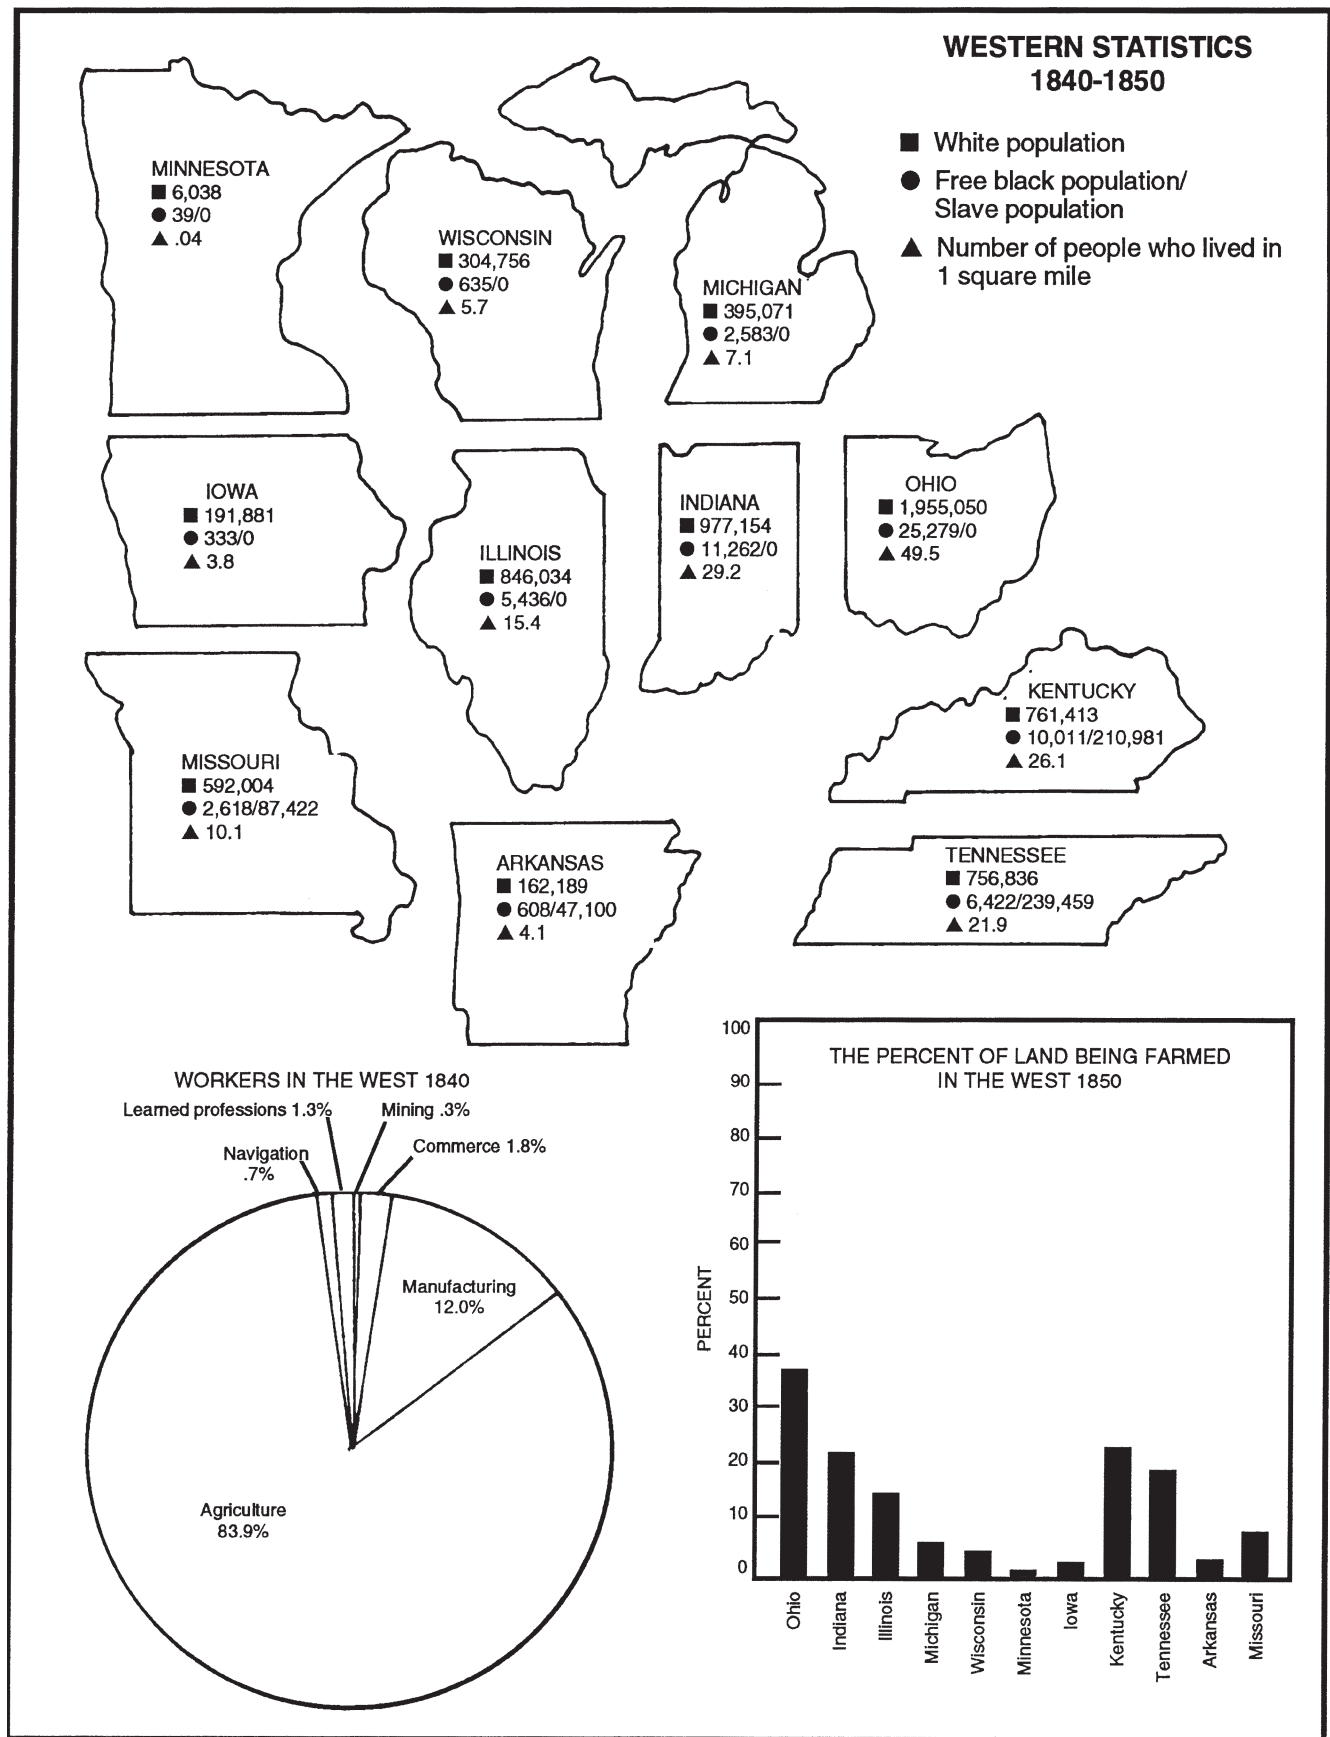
WESTERN STATISTICS
1840-1850

■ White population
● Free black population/ Slave population
▲ Number of people who lived in 1 square mile

MINNESOTA
■ 6,038
● 39/0
▲ .04

WISCONSIN
■ 304,756
● 635/0
▲ 5.7

MICHIGAN
■ 395,071
● 2,583/0
▲ 7.1

IOWA
■ 191,881
● 333/0
▲ 3.8

ILLINOIS
■ 846,034
● 5,436/0
▲ 15.4

INDIANA
■ 977,154
● 11,262/0
▲ 29.2

OHIO
■ 1,955,050
● 25,279/0
▲ 49.5

KENTUCKY
■ 761,413
● 10,011/210,981
▲ 26.1

MISSOURI
■ 592,004
● 2,618/87,422
▲ 10.1

ARKANSAS
■ 162,189
● 608/47,100
▲ 4.1

TENNESSEE
■ 756,836
● 6,422/239,459
▲ 21.9

WORKERS IN THE WEST 1840
Learned professions 1.3%
Mining .3%
Navigation .7%
Commerce 1.8%
Manufacturing 12.0%
Agriculture 83.9%

THE PERCENT OF LAND BEING FARMED IN THE WEST 1850
PERCENT
100
90
80
70
60
50
40
30
20
10
0
Ohio
Indiana
Illinois
Michigan
Wisconsin
Minnesota
Iowa
Kentucky
Tennessee
Arkansas
Missouri